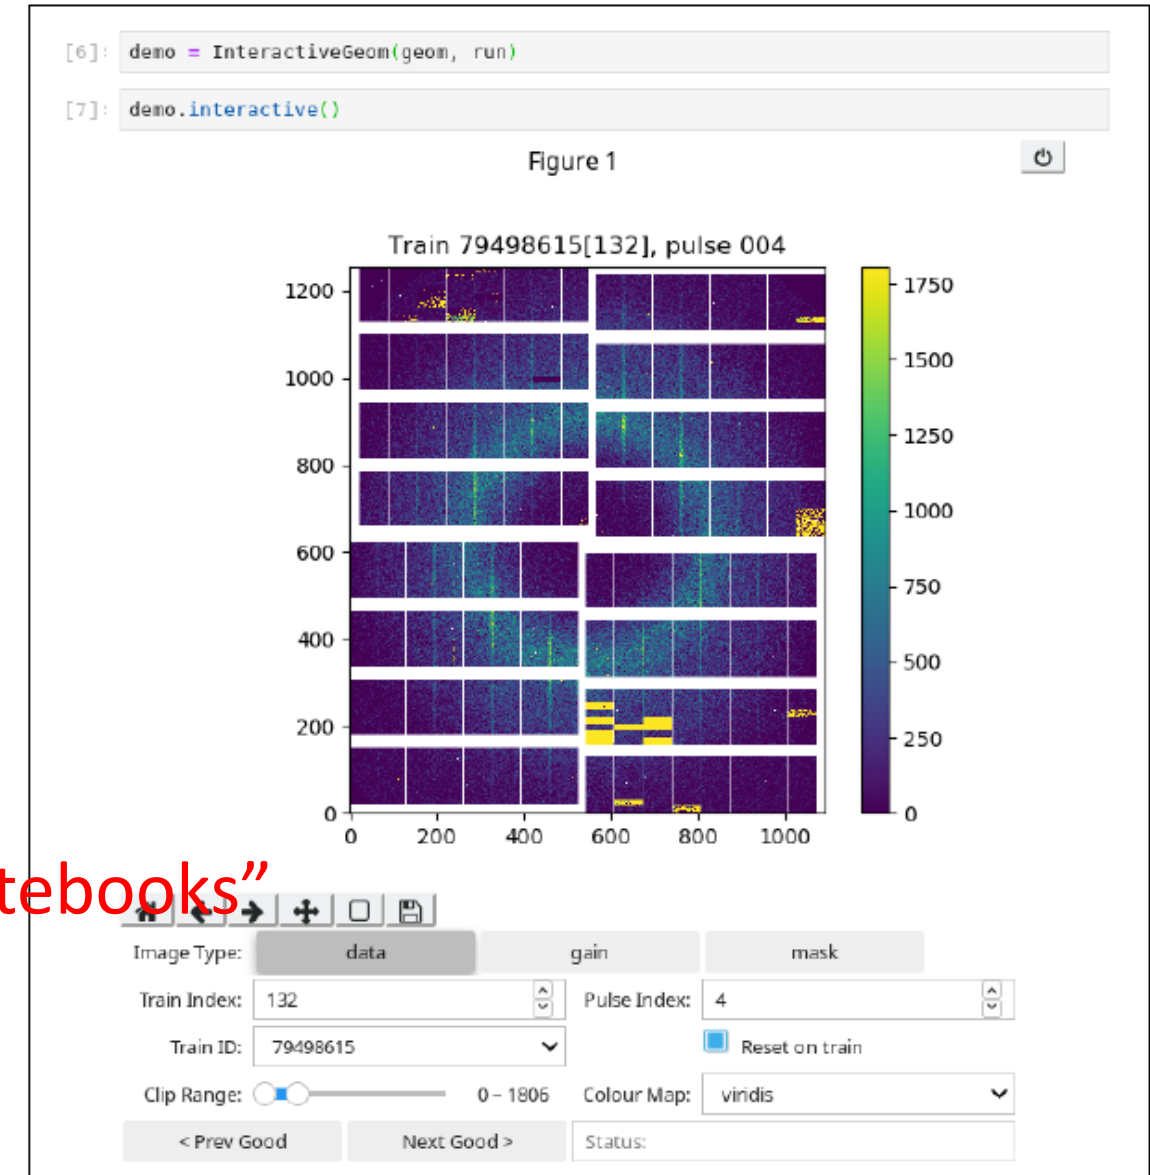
[6]: demo = InteractiveGeom(geom, run)

[7]: demo.interactive()

Figure 1

Train 79498615[132], pulse 004

1200
1000
800
600
400
200
0

0 200 400 600 800 1000

1750
1500
1250
1000
750
500
250
0

tebooks"

Image Type: data gain mask

Train Index: 132

Pulse Index: 4

Train ID: 79498615

Reset on train

Clip Range: 0 – 1806

Colour Map: viridis

< Prev Good

Next Good >

Status: